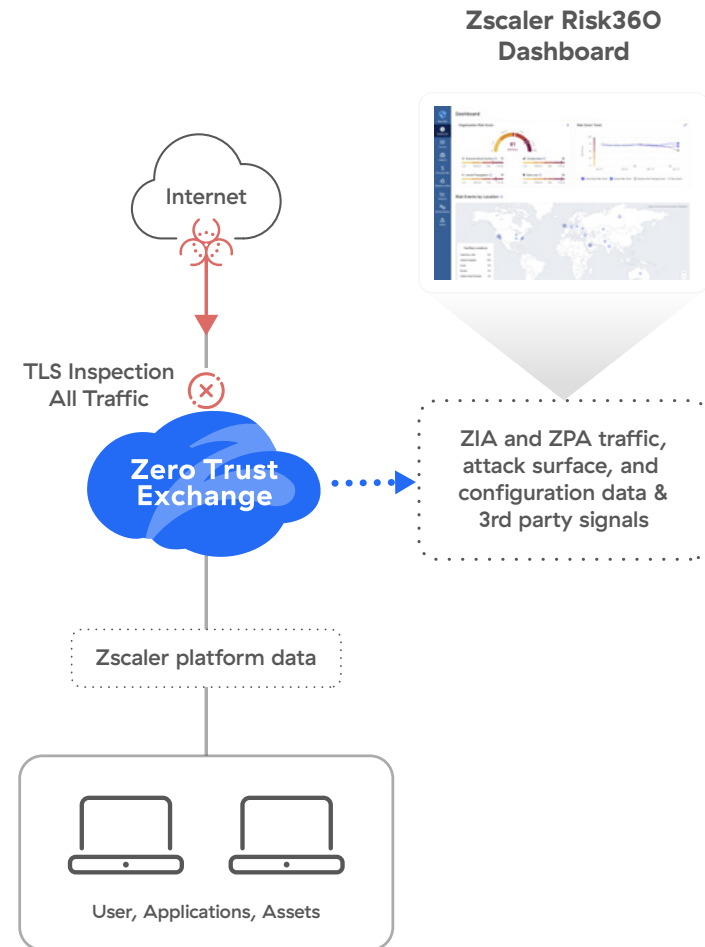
Zscaler Risk360 Dashboard

Internet

TLS Inspection All Traffic

Zero Trust Exchange

ZIA and ZPA traffic, attack surface, and configuration data & 3rd party signals

Zscaler platform data

User, Applications, Assets